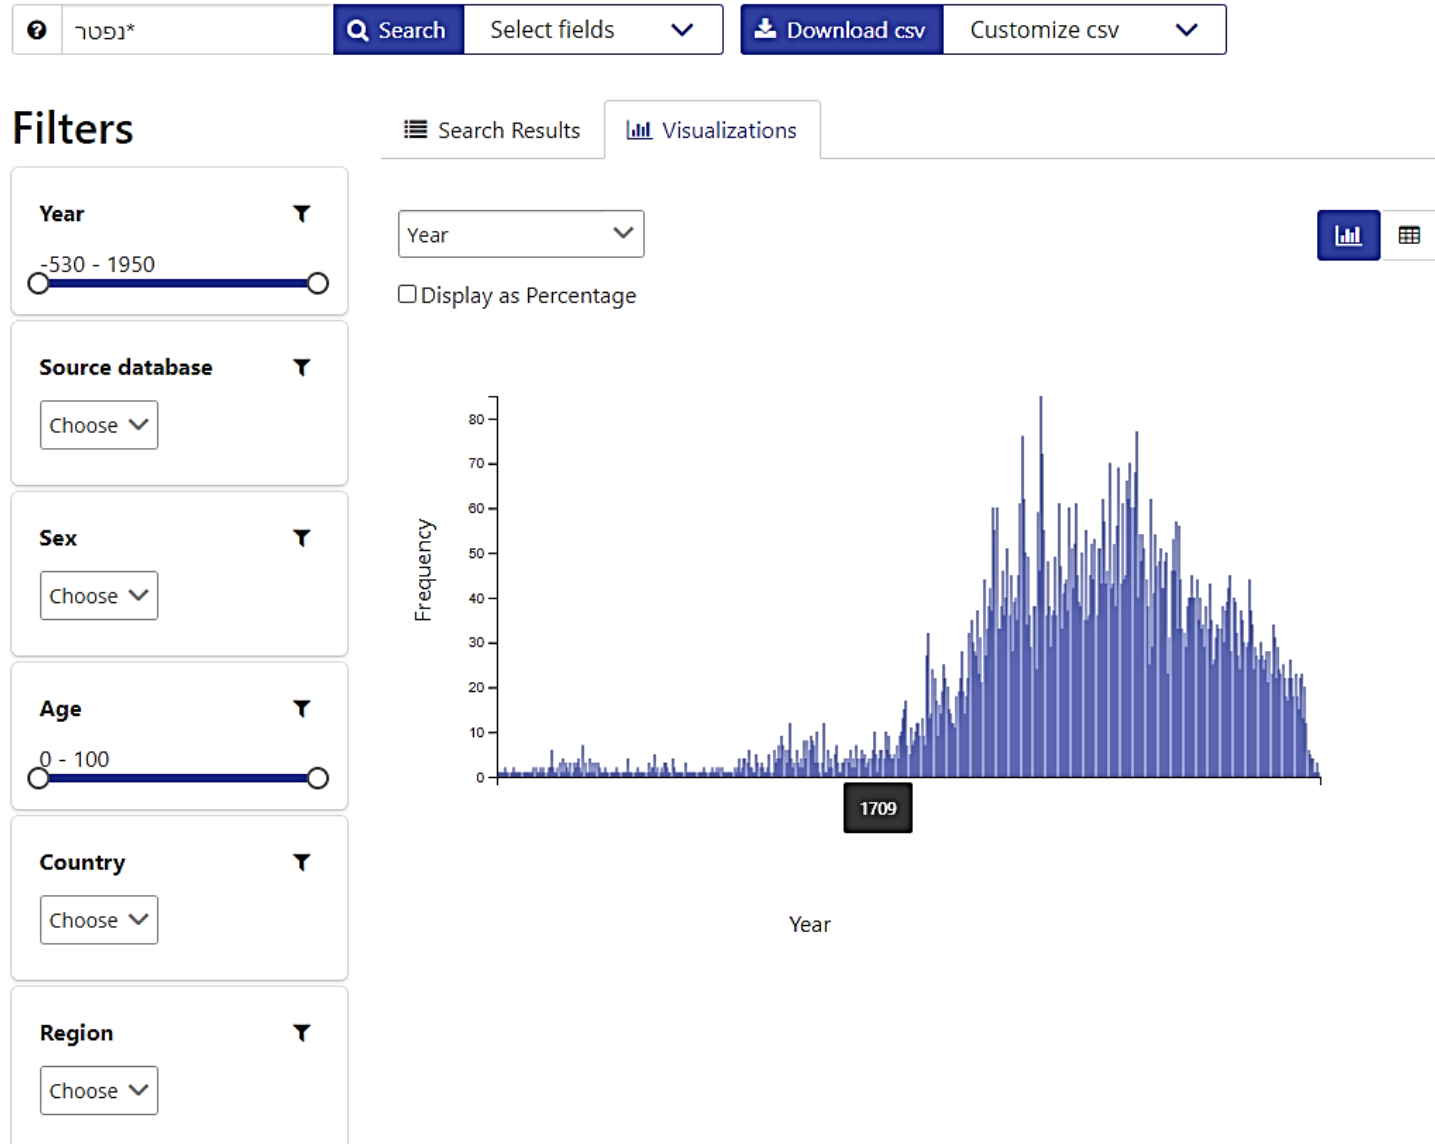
נפטר*

Search

Select fields

Download csv

Customize csv

Filters

Year

-530 - 1950

Source database

Choose

Sex

Choose

Age

0 - 100

Country

Choose

Region

Choose

Search Results

Visualizations

Year

Display as Percentage

Frequency

80
70
60
50
40
30
20
10
0

1709

Year